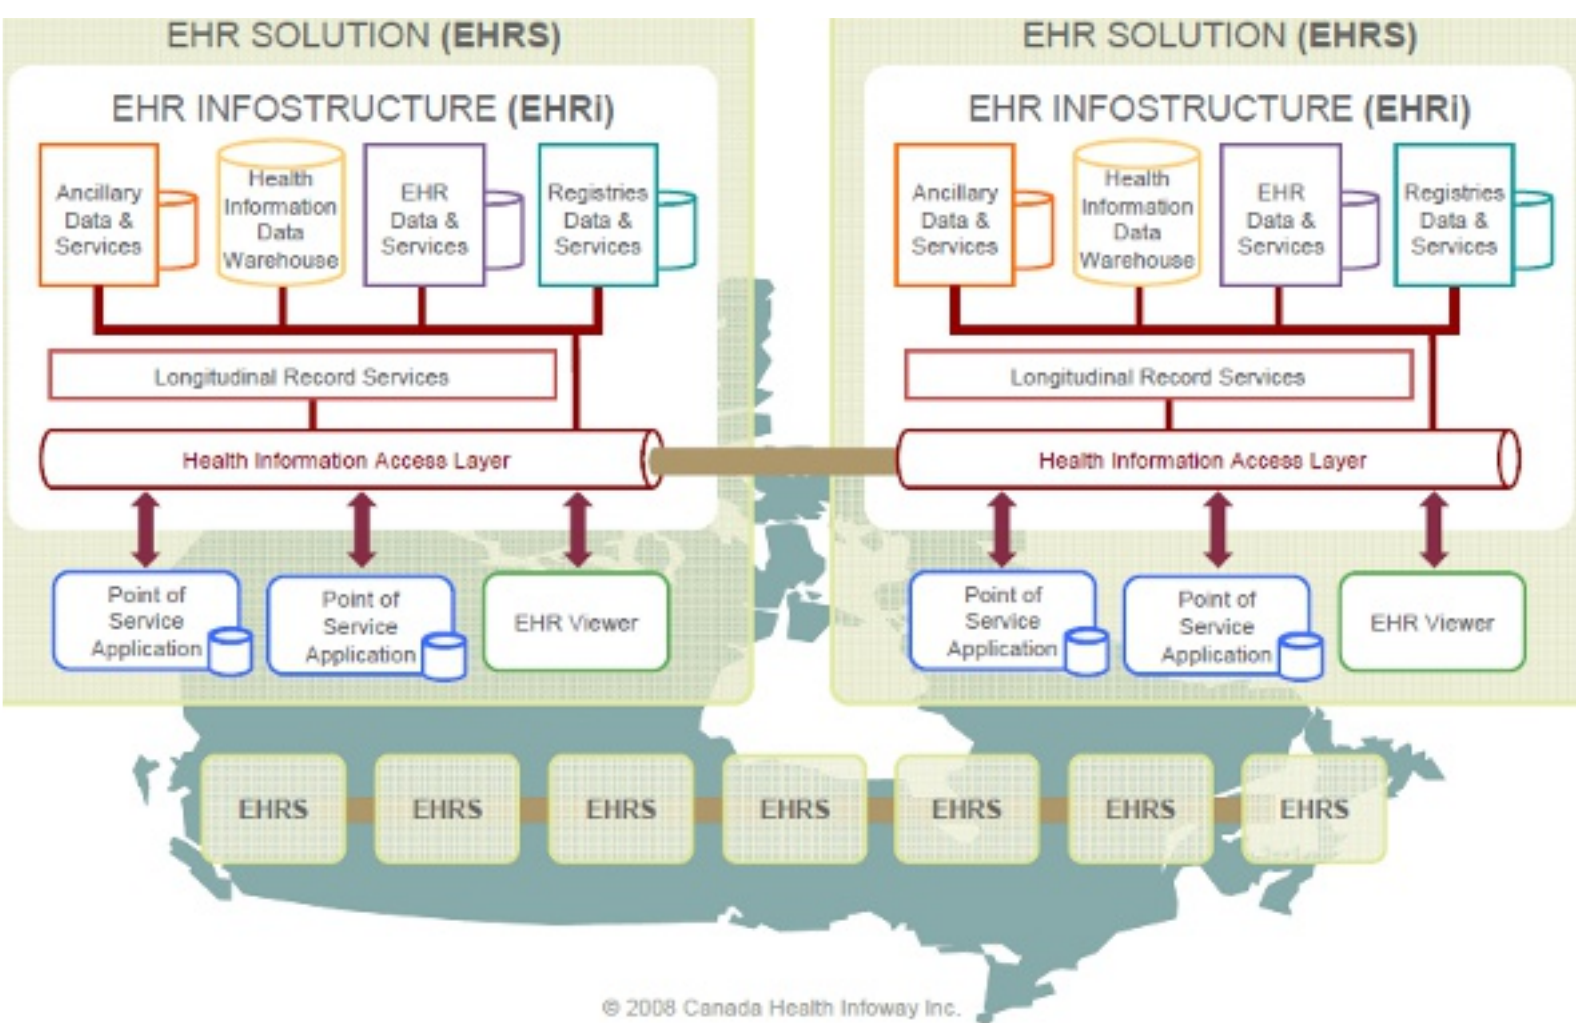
EHR SOLUTION (EHRS)

EHR INFOSTRUCTURE (EHRi)

Ancillary Data & Services

Health Information Data Warehouse

EHR Data & Services

Registries Data & Services

Longitudinal Record Services

Health Information Access Layer

Point of Service Application

Point of Service Application

EHR Viewer

EHR SOLUTION (EHRS)

EHR INFOSTRUCTURE (EHRi)

Ancillary Data & Services

Health Information Data Warehouse

EHR Data & Services

Registries Data & Services

Longitudinal Record Services

Health Information Access Layer

Point of Service Application

Point of Service Application

EHR Viewer

EHRS

EHRS

EHRS

EHRS

EHRS

EHRS

EHRS

© 2008 Canada Health Infoway Inc.